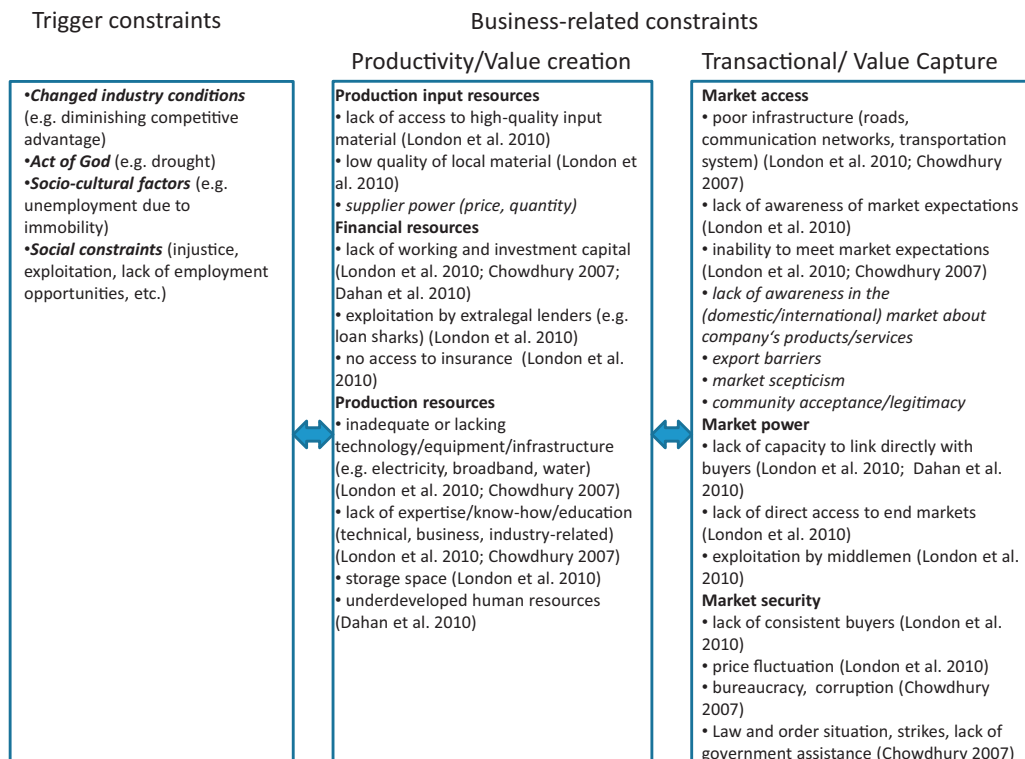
Trigger constraints

Business-related constraints

Productivity/Value creation

Transactional/ Value Capture

•*Changed industry conditions* (e.g. diminishing competitive advantage)
•*Act of God* (e.g. drought)
•*Socio-cultural factors* (e.g. unemployment due to immobility)
•*Social constraints* (injustice, exploitation, lack of employment opportunities, etc.)

**Production input resources**
• lack of access to high-quality input material (London et al. 2010)
• low quality of local material (London et al. 2010)
• *supplier power (price, quantity)*
**Financial resources**
• lack of working and investment capital (London et al. 2010; Chowdhury 2007; Dahan et al. 2010)
• exploitation by extralegal lenders (e.g. loan sharks) (London et al. 2010)
• no access to insurance (London et al. 2010)
**Production resources**
• inadequate or lacking technology/equipment/infrastructure (e.g. electricity, broadband, water) (London et al. 2010; Chowdhury 2007)
• lack of expertise/know-how/education (technical, business, industry-related) (London et al. 2010; Chowdhury 2007)
• storage space (London et al. 2010)
• underdeveloped human resources (Dahan et al. 2010)

**Market access**
• poor infrastructure (roads, communication networks, transportation system) (London et al. 2010; Chowdhury 2007)
• lack of awareness of market expectations (London et al. 2010)
• inability to meet market expectations (London et al. 2010; Chowdhury 2007)
• *lack of awareness in the (domestic/international) market about company's products/services*
• *export barriers*
• *market scepticism*
• *community acceptance/legitimacy*
**Market power**
• lack of capacity to link directly with buyers (London et al. 2010; Dahan et al. 2010)
• lack of direct access to end markets (London et al. 2010)
• exploitation by middlemen (London et al. 2010)
**Market security**
• lack of consistent buyers (London et al. 2010)
• price fluctuation (London et al. 2010)
• bureaucracy, corruption (Chowdhury 2007)
• Law and order situation, strikes, lack of government assistance (Chowdhury 2007)